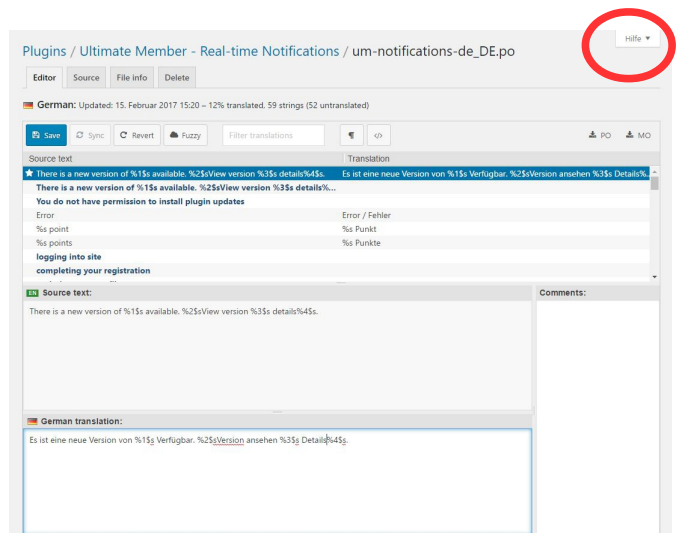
Hilfe ▾

Plugins / Ultimate Member - Real-time Notifications / um-notifications-de_DE.po

Editor | Source | File info | Delete

German: Updated: 15. Februar 2017 15:20 – 12% translated. 59 strings (52 untranslated)

Save | Sync | Revert | Fuzzy | Filter translations | ¶ | </> | PO | MO

| Source text | Translation |
|---|---|
| There is a new version of %1$s available. %2$sView version %3$s details%4$s. | Es ist eine neue Version von %1$s Verfügbar. %2$sVersion ansehen %3$s Details%... |
| There is a new version of %1$s available. %2$sView version %3$s details%... | |
| You do not have permission to install plugin updates | |
| Error | Error / Fehler |
| %s point | %s Punkt |
| %s points | %s Punkte |
| logging into site | |
| completing your registration | |

EN Source text:

There is a new version of %1$s available. %2$sView version %3$s details%4$s.

Comments:

German translation:

Es ist eine neue Version von %1$s Verfügbar. %2$sVersion ansehen %3$s Details%4$s.